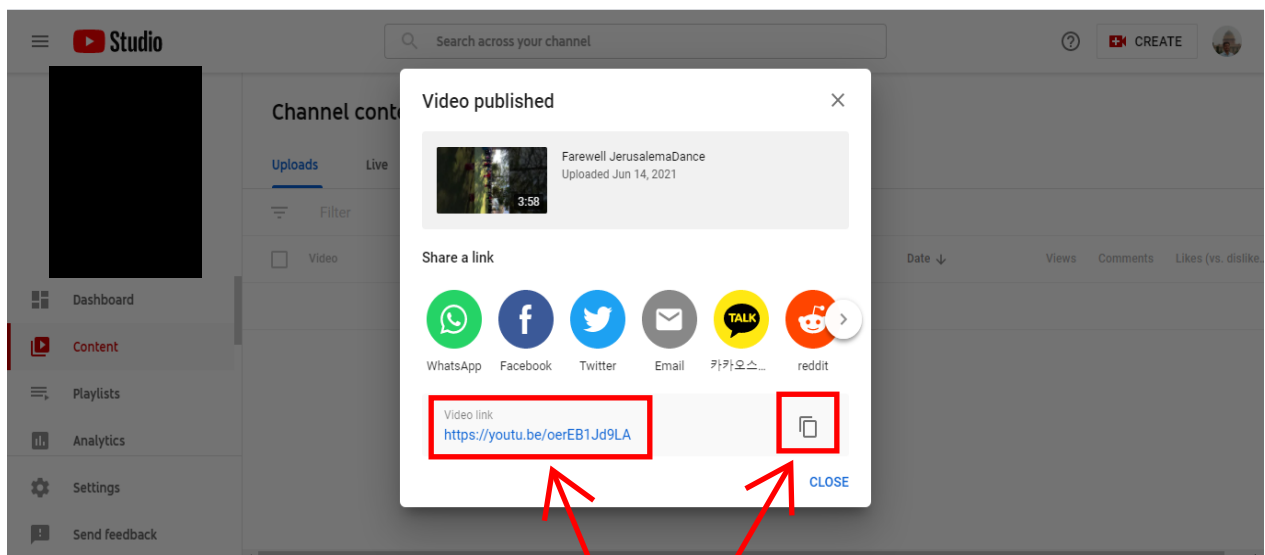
Studio

Search across your channel

CREATE

Channel conte

Uploads Live

Filter

Video

Date

Views Comments Likes (vs. dislike...

Dashboard

Content

Playlists

Analytics

Settings

Send feedback

Video published

Farewell JerusalemaDance
Uploaded Jun 14, 2021

3:58

Share a link

WhatsApp Facebook Twitter Email 카카오스... reddit

TALK

Video link
https://youtu.be/oerEB1Jd9LA

CLOSE